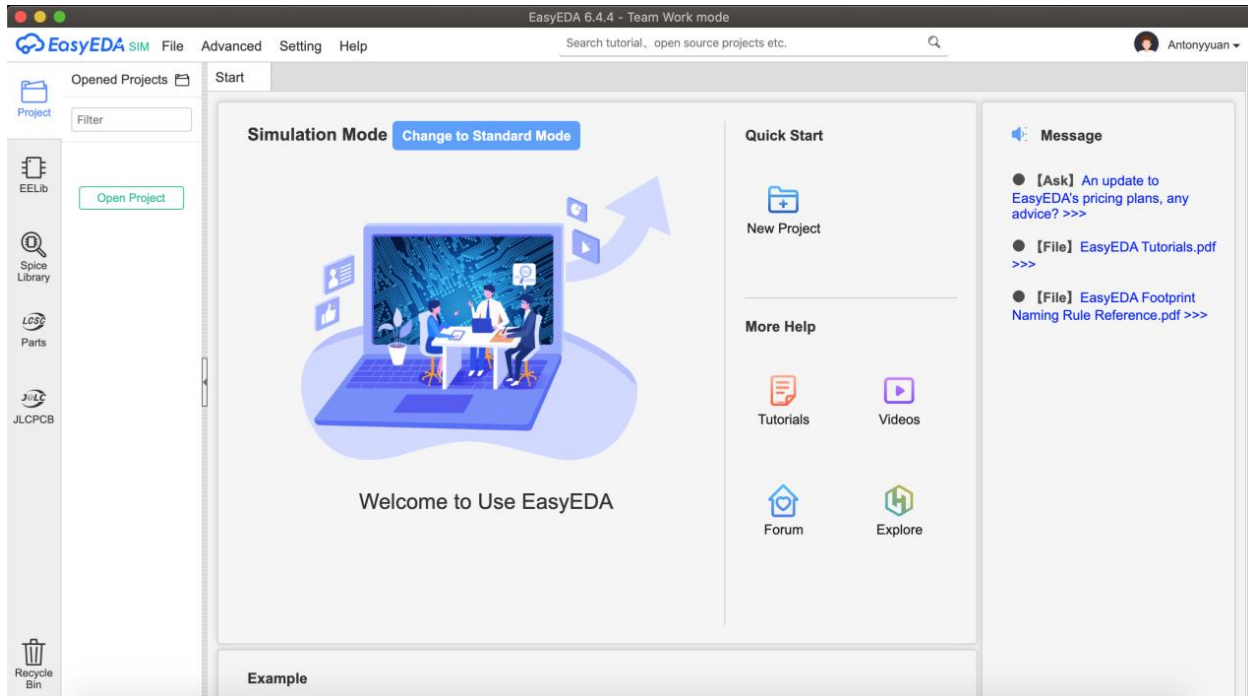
EasyEDA 6.4.4 - Team Work mode

EasyEDA SIM File Advanced Setting Help

Search tutorial、open source projects etc.

Antonyyuan

Project

EELib

Spice Library

LCSC Parts

JLC JLCPCB

Recycle Bin

Opened Projects

Filter

Open Project

Start

Simulation Mode Change to Standard Mode

Welcome to Use EasyEDA

Quick Start

New Project

More Help

Tutorials

Videos

Forum

Explore

Message

【Ask】An update to EasyEDA's pricing plans, any advice? >>>

【File】EasyEDA Tutorials.pdf >>>

【File】EasyEDA Footprint Naming Rule Reference.pdf >>>

Example